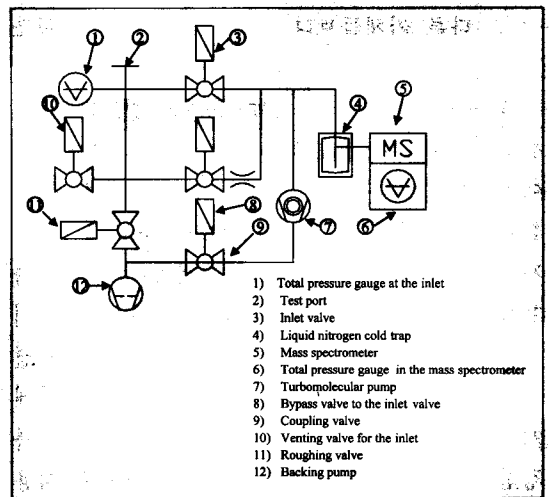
1
2
3
10
4
5
MS
6
11
8
7
9
12

1) Total pressure gauge at the inlet
2) Test port
3) Inlet valve
4) Liquid nitrogen cold trap
5) Mass spectrometer
6) Total pressure gauge in the mass spectrometer
7) Turbomolecular pump
8) Bypass valve to the inlet valve
9) Coupling valve
10) Venting valve for the inlet
11) Roughing valve
12) Backing pump